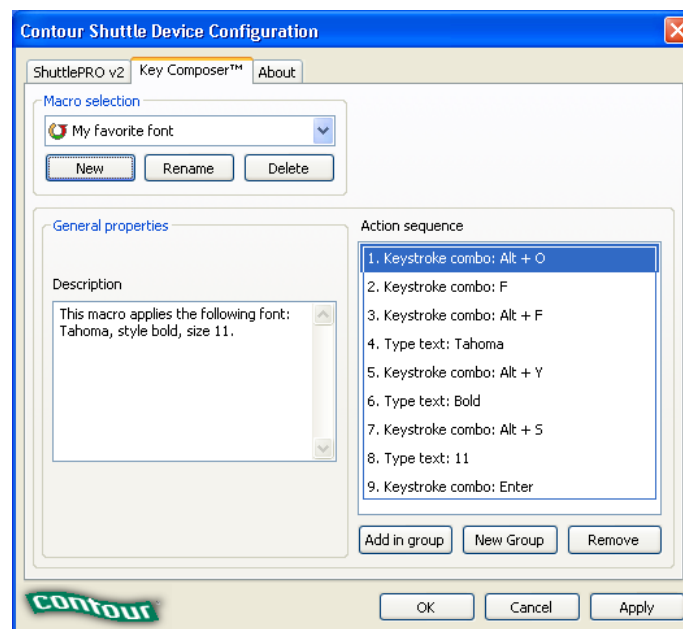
Contour Shuttle Device Configuration

ShuttlePRO v2 | Key Composer™ | About

Macro selection

My favorite font

New | Rename | Delete

General properties

Description

This macro applies the following font: Tahoma, style bold, size 11.

Action sequence

1. Keystroke combo: Alt + O
2. Keystroke combo: F
3. Keystroke combo: Alt + F
4. Type text: Tahoma
5. Keystroke combo: Alt + Y
6. Type text: Bold
7. Keystroke combo: Alt + S
8. Type text: 11
9. Keystroke combo: Enter

Add in group | New Group | Remove

contour

OK | Cancel | Apply